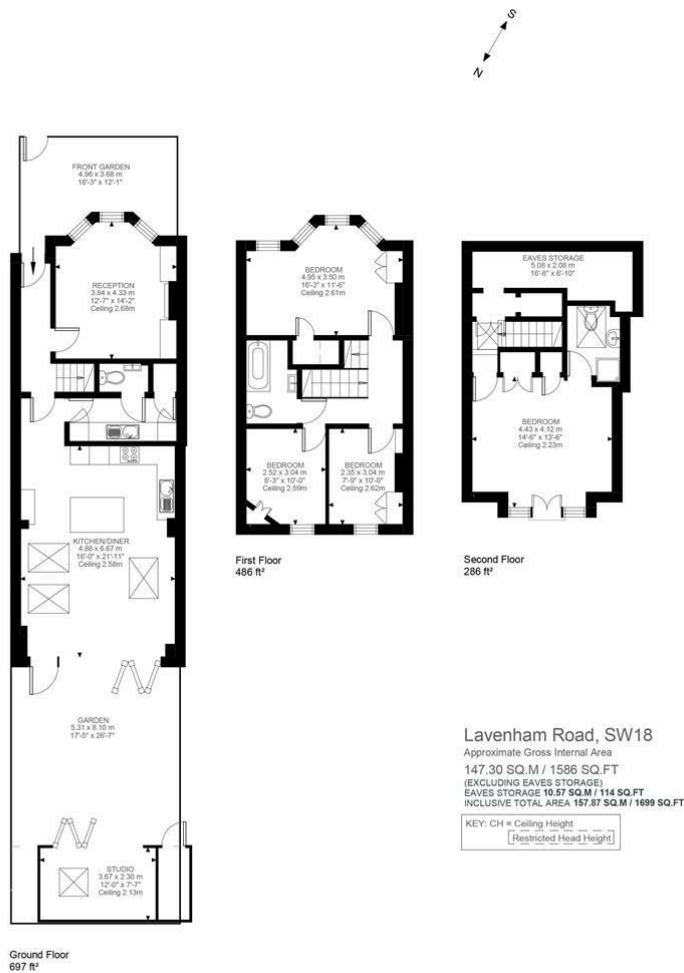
S
N

FRONT GARDEN
4.96 x 3.68 m
16'-3" x 12'-1"

RECEPTION
3.84 x 4.33 m
12'-7" x 14'-2"
Ceiling 2.68m

KITCHEN/DINER
4.88 x 6.67 m
16'-0" x 21'-11"
Ceiling 2.58m

GARDEN
5.31 x 8.10 m
17'-5" x 26'-7"

STUDIO
3.67 x 2.30 m
12'-0" x 7'-7"
Ceiling 2.13m

Ground Floor
697 ft²

BEDROOM
4.95 x 3.50 m
16'-3" x 11'-6"
Ceiling 2.61m

BEDROOM
2.52 x 3.04 m
8'-3" x 10'-0"
Ceiling 2.59m

BEDROOM
2.35 x 3.04 m
7'-9" x 10'-0"
Ceiling 2.62m

First Floor
486 ft²

EAVES STORAGE
5.08 x 2.08 m
16'-8" x 6'-10"

BEDROOM
4.43 x 4.12 m
14'-6" x 13'-6"
Ceiling 2.23m

Second Floor
286 ft²

Lavenham Road, SW18
Approximate Gross Internal Area
147.30 SQ.M / 1586 SQ.FT
(EXCLUDING EAVES STORAGE)
EAVES STORAGE 10.57 SQ.M / 114 SQ.FT
INCLUSIVE TOTAL AREA 157.87 SQ.M / 1699 SQ.FT

KEY: CH = Ceiling Height
Restricted Head Height